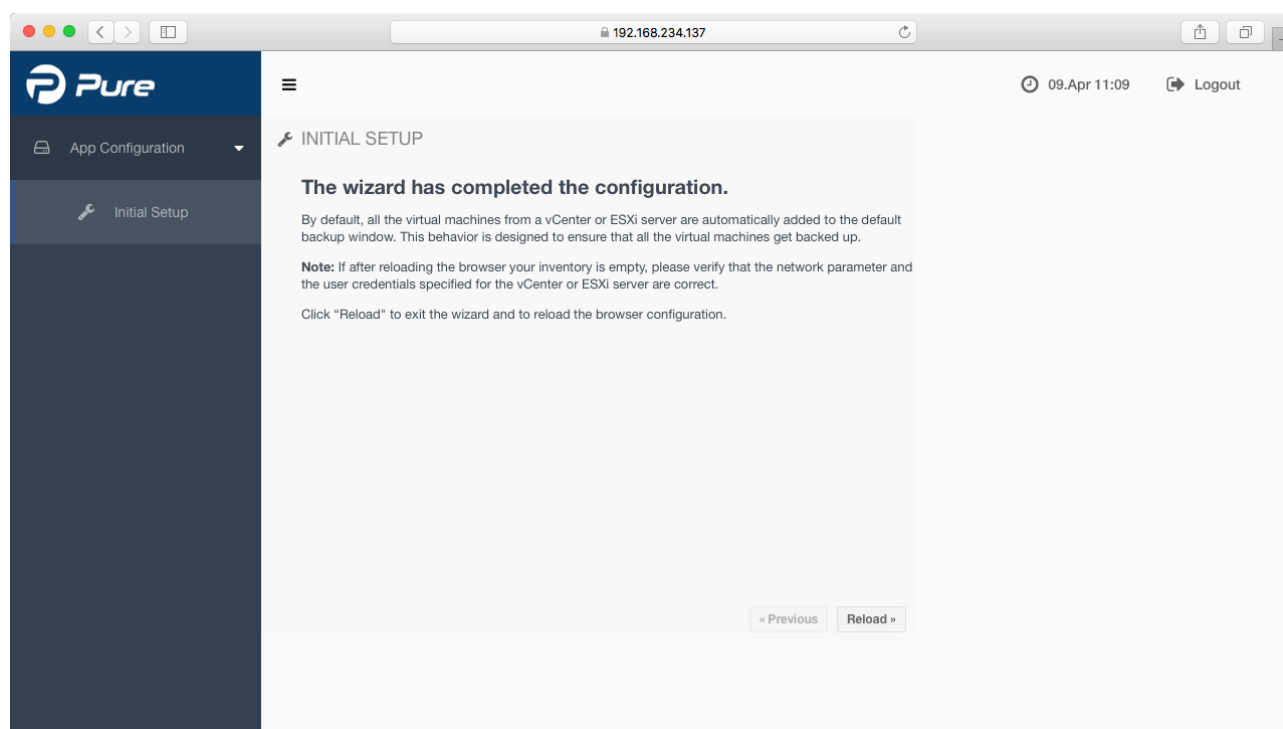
192.168.234.137

Pure

App Configuration

Initial Setup

09.Apr 11:09

Logout

INITIAL SETUP

The wizard has completed the configuration.

By default, all the virtual machines from a vCenter or ESXi server are automatically added to the default backup window. This behavior is designed to ensure that all the virtual machines get backed up.

**Note:** If after reloading the browser your inventory is empty, please verify that the network parameter and the user credentials specified for the vCenter or ESXi server are correct.

Click "Reload" to exit the wizard and to reload the browser configuration.

« Previous

Reload »